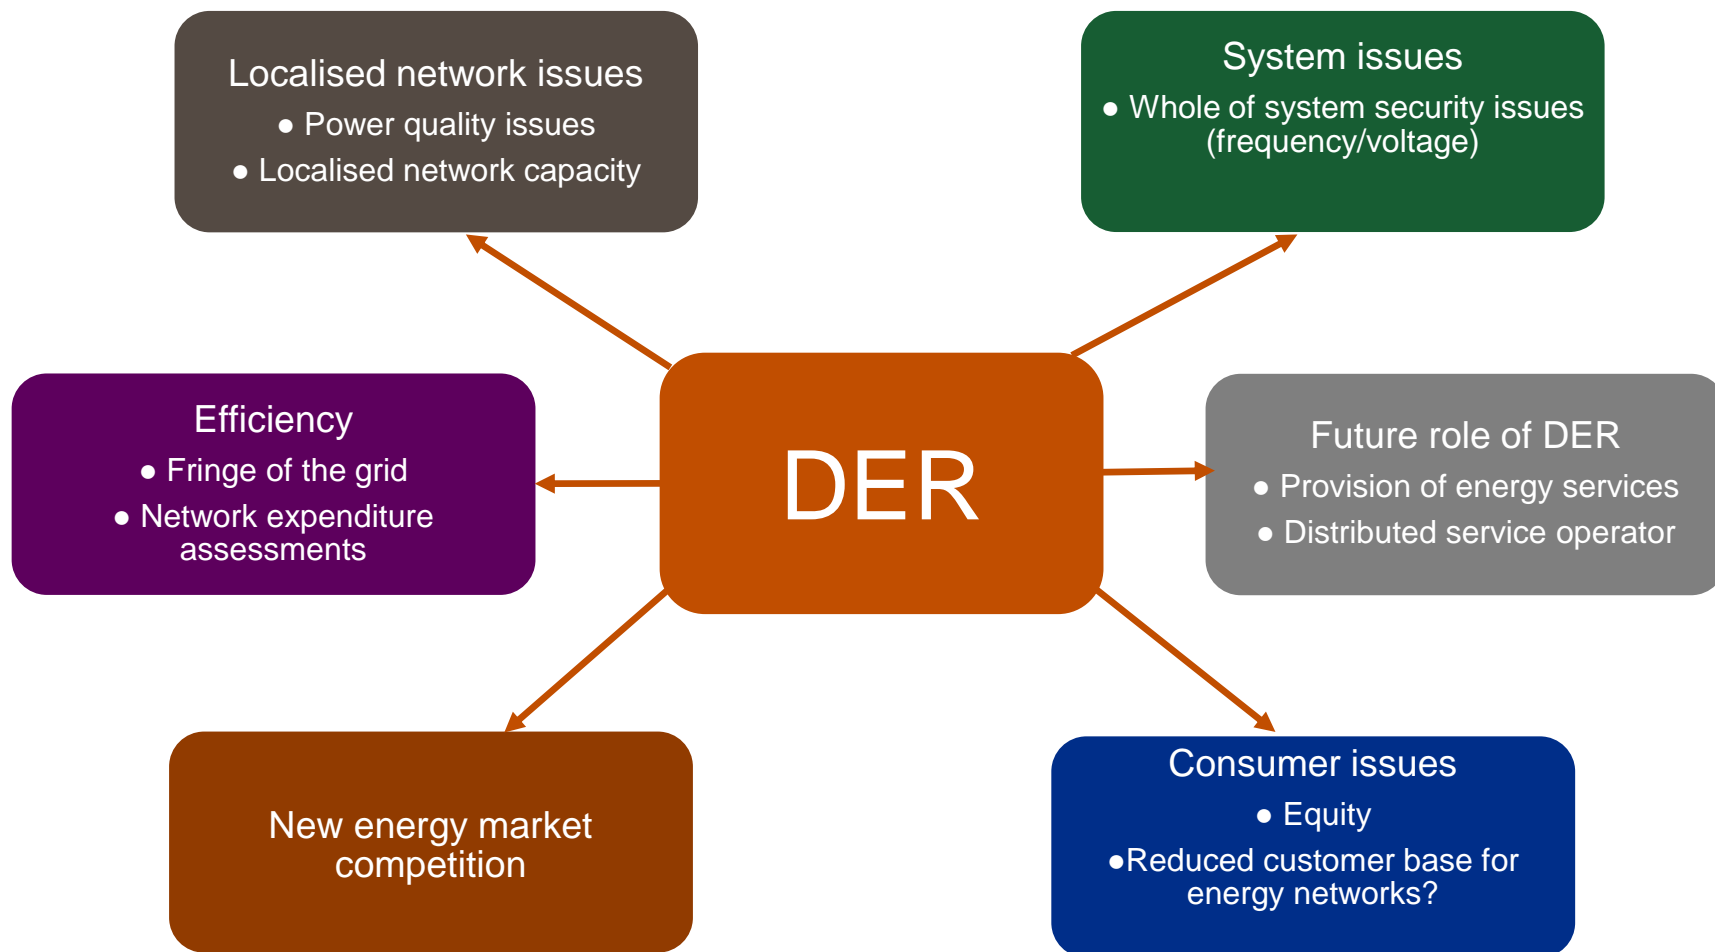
Localised network issues
● Power quality issues
● Localised network capacity

System issues
● Whole of system security issues (frequency/voltage)

Efficiency
● Fringe of the grid
● Network expenditure assessments

DER

Future role of DER
● Provision of energy services
● Distributed service operator

New energy market competition

Consumer issues
● Equity
●Reduced customer base for energy networks?